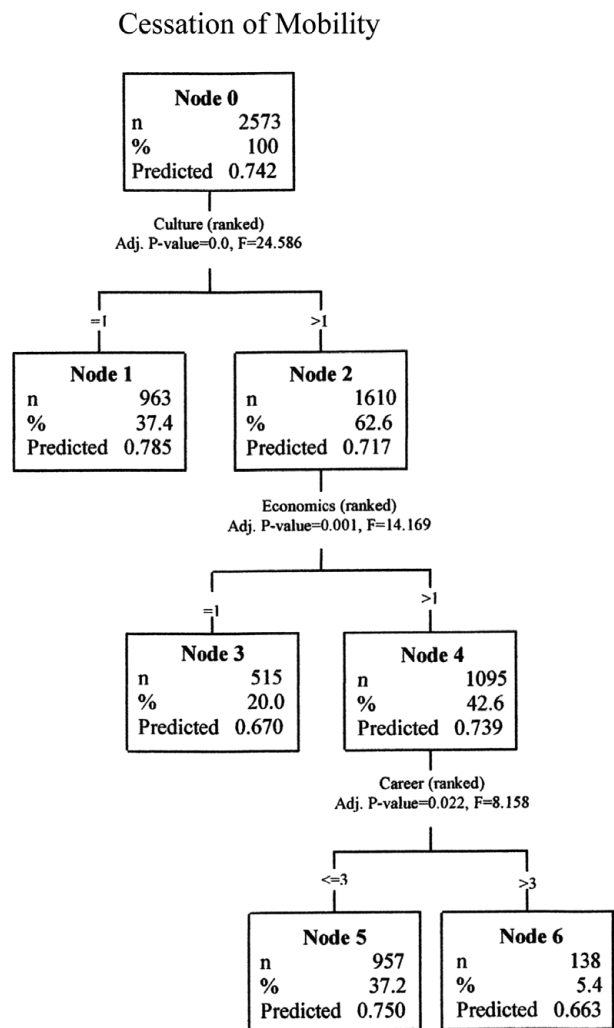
Cessation of Mobility

**Node 0**

| | |
|---|---|
| n | 2573 |
| % | 100 |
| Predicted | 0.742 |

Culture (ranked)
Adj. P-value=0.0, F=24.586

=1

>1

**Node 1**

| | |
|---|---|
| n | 963 |
| % | 37.4 |
| Predicted | 0.785 |

**Node 2**

| | |
|---|---|
| n | 1610 |
| % | 62.6 |
| Predicted | 0.717 |

Economics (ranked)
Adj. P-value=0.001, F=14.169

=1

>1

**Node 3**

| | |
|---|---|
| n | 515 |
| % | 20.0 |
| Predicted | 0.670 |

**Node 4**

| | |
|---|---|
| n | 1095 |
| % | 42.6 |
| Predicted | 0.739 |

Career (ranked)
Adj. P-value=0.022, F=8.158

<=3

>3

**Node 5**

| | |
|---|---|
| n | 957 |
| % | 37.2 |
| Predicted | 0.750 |

**Node 6**

| | |
|---|---|
| n | 138 |
| % | 5.4 |
| Predicted | 0.663 |